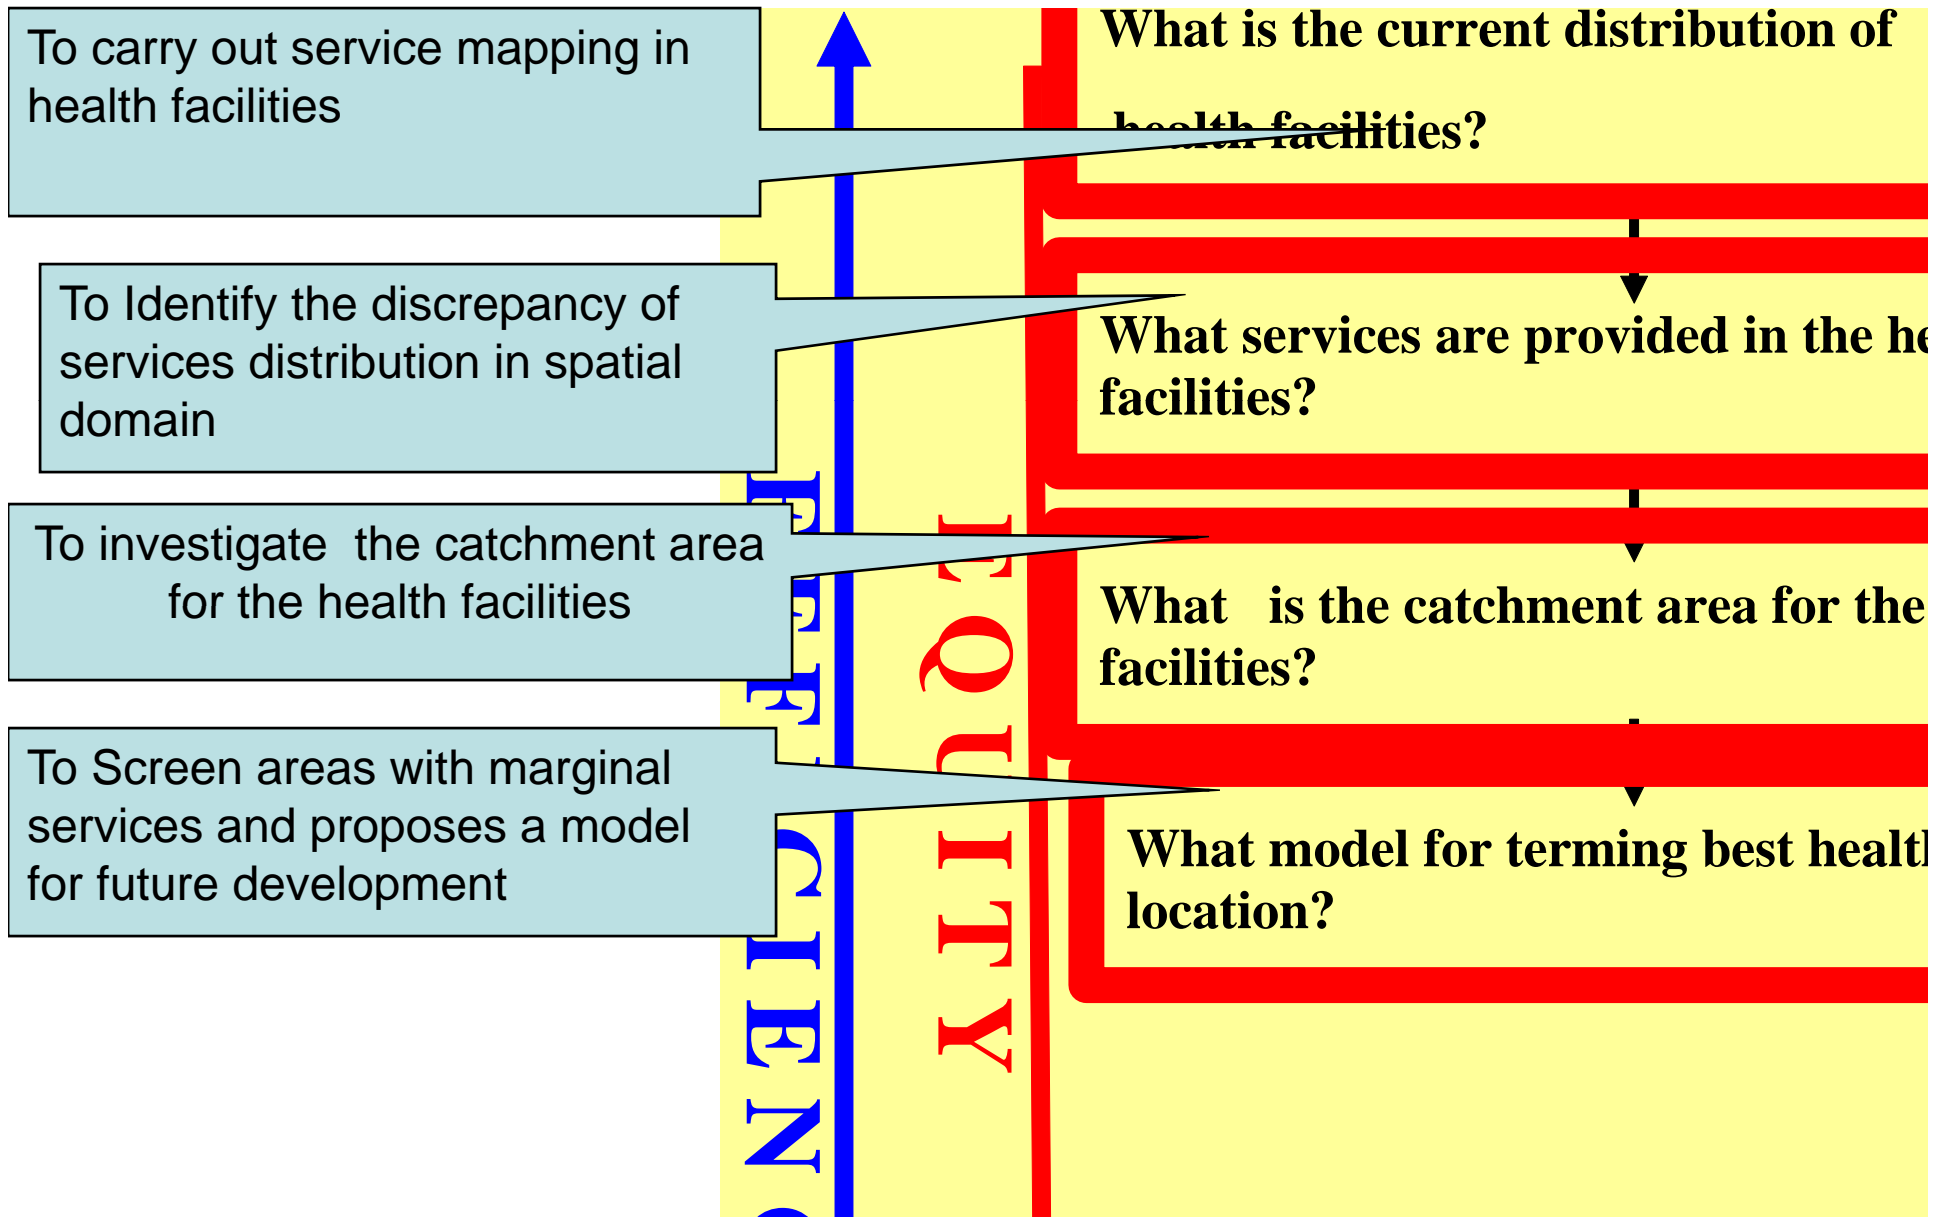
To carry out service mapping in health facilities

To Identify the discrepancy of services distribution in spatial domain

To investigate the catchment area for the health facilities

To Screen areas with marginal services and proposes a model for future development

EFFICIENC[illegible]

EQUITY

What is the current distribution of health facilities?

What services are provided in the he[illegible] facilities?

What is the catchment area for the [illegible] facilities?

What model for terming best healt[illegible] location?